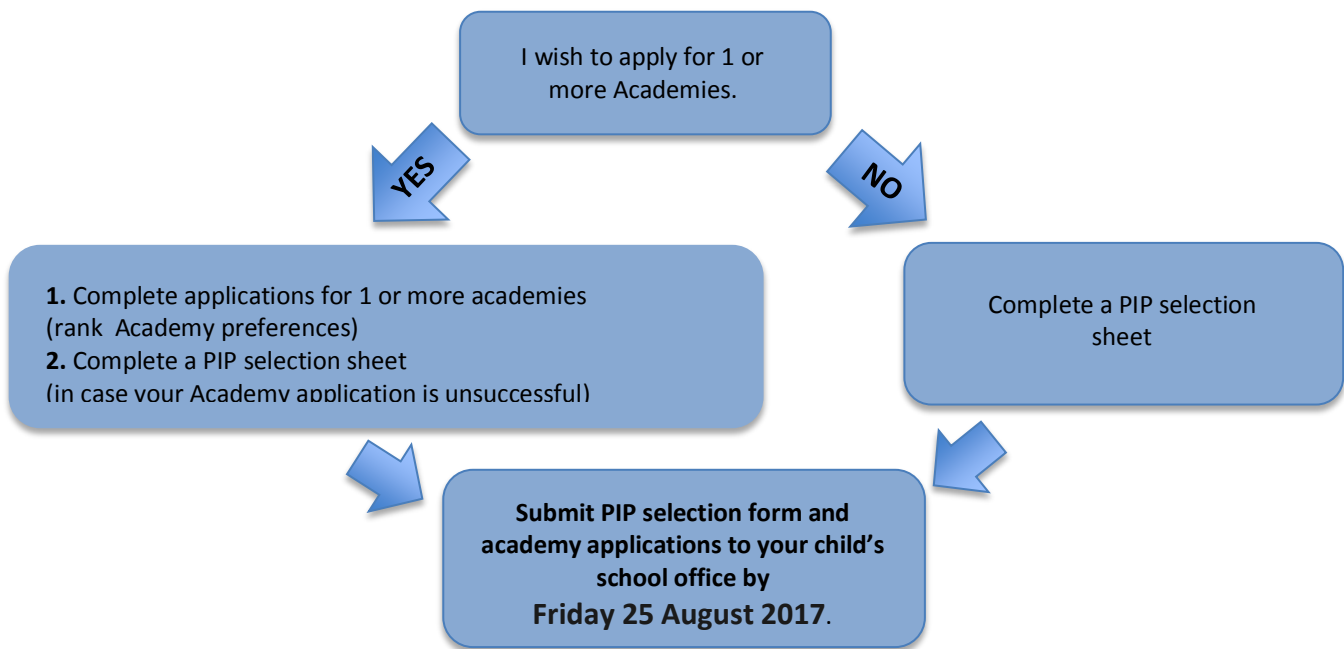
I wish to apply for 1 or more Academies.

YES

NO

**1.** Complete applications for 1 or more academies (rank Academy preferences)
**2.** Complete a PIP selection sheet (in case your Academy application is unsuccessful)

Complete a PIP selection sheet

**Submit PIP selection form and academy applications to your child's school office by Friday 25 August 2017**.